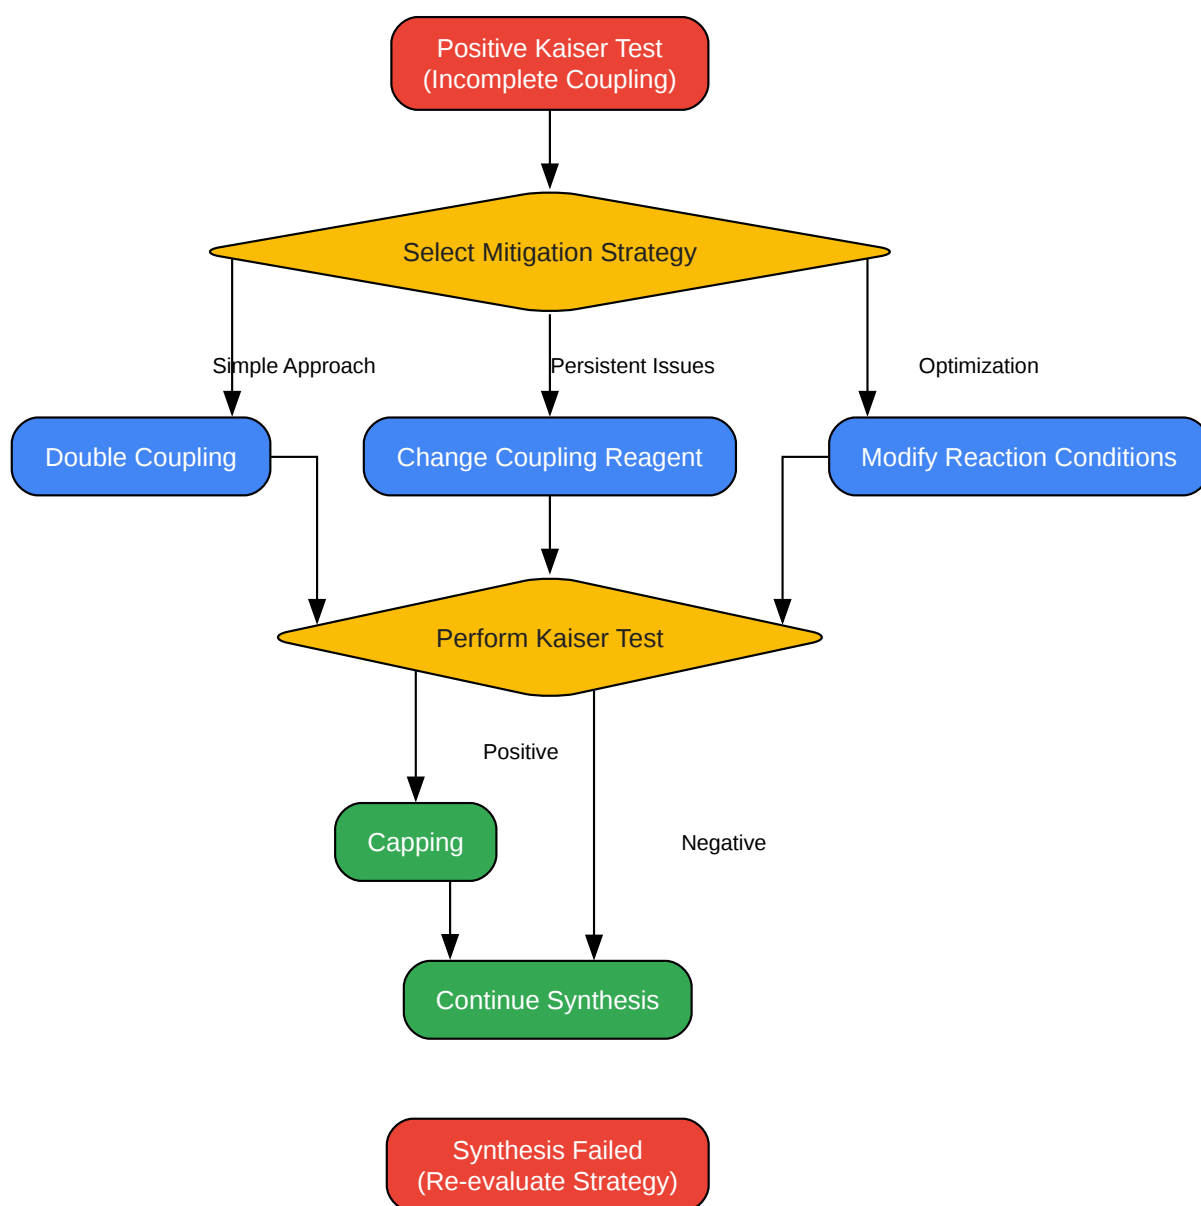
Positive Kaiser Test
(Incomplete Coupling)

Select Mitigation Strategy

Simple Approach

Persistent Issues

Optimization

Double Coupling

Change Coupling Reagent

Modify Reaction Conditions

Perform Kaiser Test

Positive

Capping

Negative

Continue Synthesis

Synthesis Failed
(Re-evaluate Strategy)